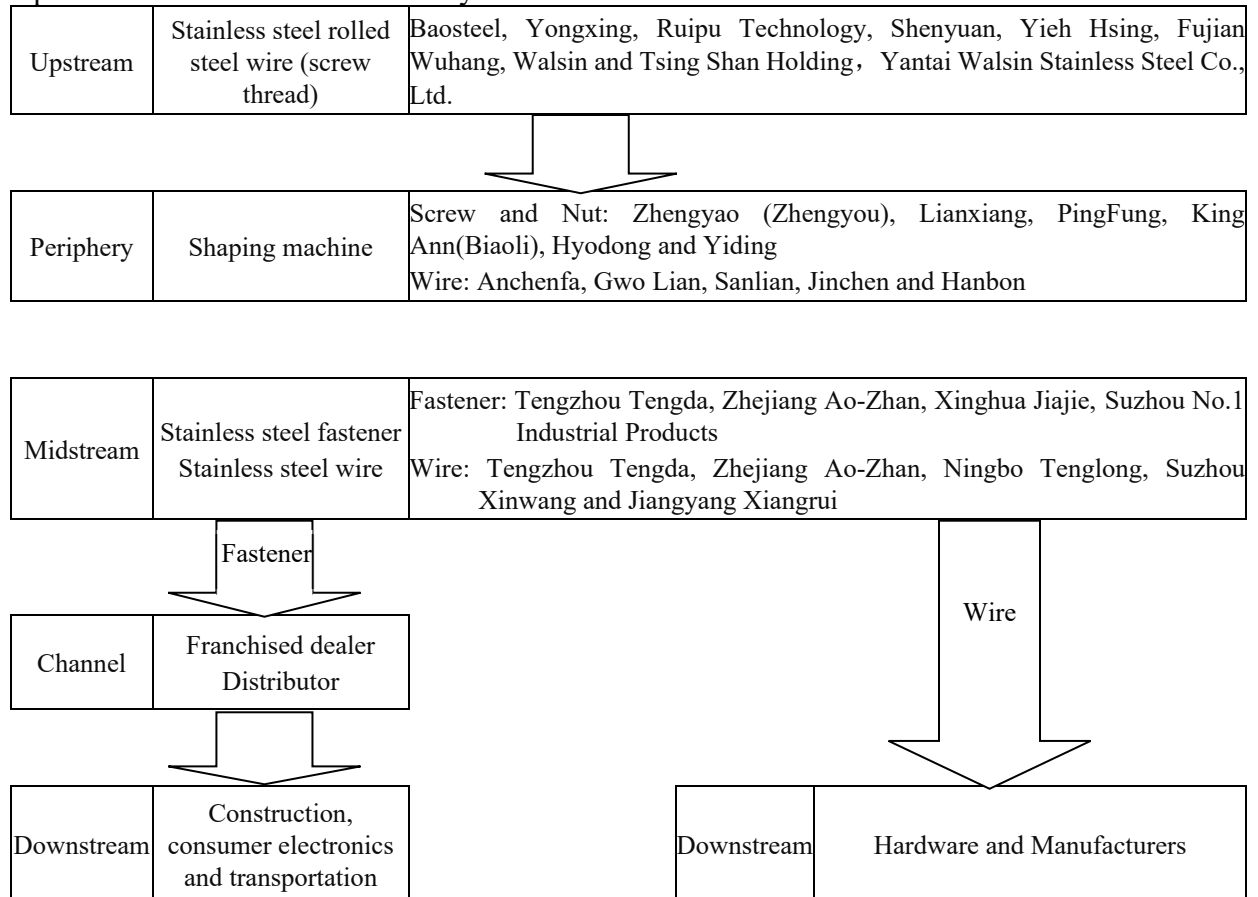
| Upstream | Stainless steel rolled steel wire (screw thread) | Baosteel, Yongxing, Ruipu Technology, Shenyuan, Yieh Hsing, Fujian Wuhang, Walsin and Tsing Shan Holding，Yantai Walsin Stainless Steel Co., Ltd. |
|---|---|---|

| Periphery | Shaping machine | Screw and Nut: Zhengyao (Zhengyou), Lianxiang, PingFung, King Ann(Biaoli), Hyodong and Yiding<br>Wire: Anchenfa, Gwo Lian, Sanlian, Jinchen and Hanbon |
|---|---|---|

| Midstream | Stainless steel fastener<br>Stainless steel wire | Fastener: Tengzhou Tengda, Zhejiang Ao-Zhan, Xinghua Jiajie, Suzhou No.1 Industrial Products<br>Wire: Tengzhou Tengda, Zhejiang Ao-Zhan, Ningbo Tenglong, Suzhou Xinwang and Jiangyang Xiangrui |
|---|---|---|

Fastener

| Channel | Franchised dealer<br>Distributor |
|---|---|

| Downstream | Construction, consumer electronics and transportation |
|---|---|

Wire

| Downstream | Hardware and Manufacturers |
|---|---|